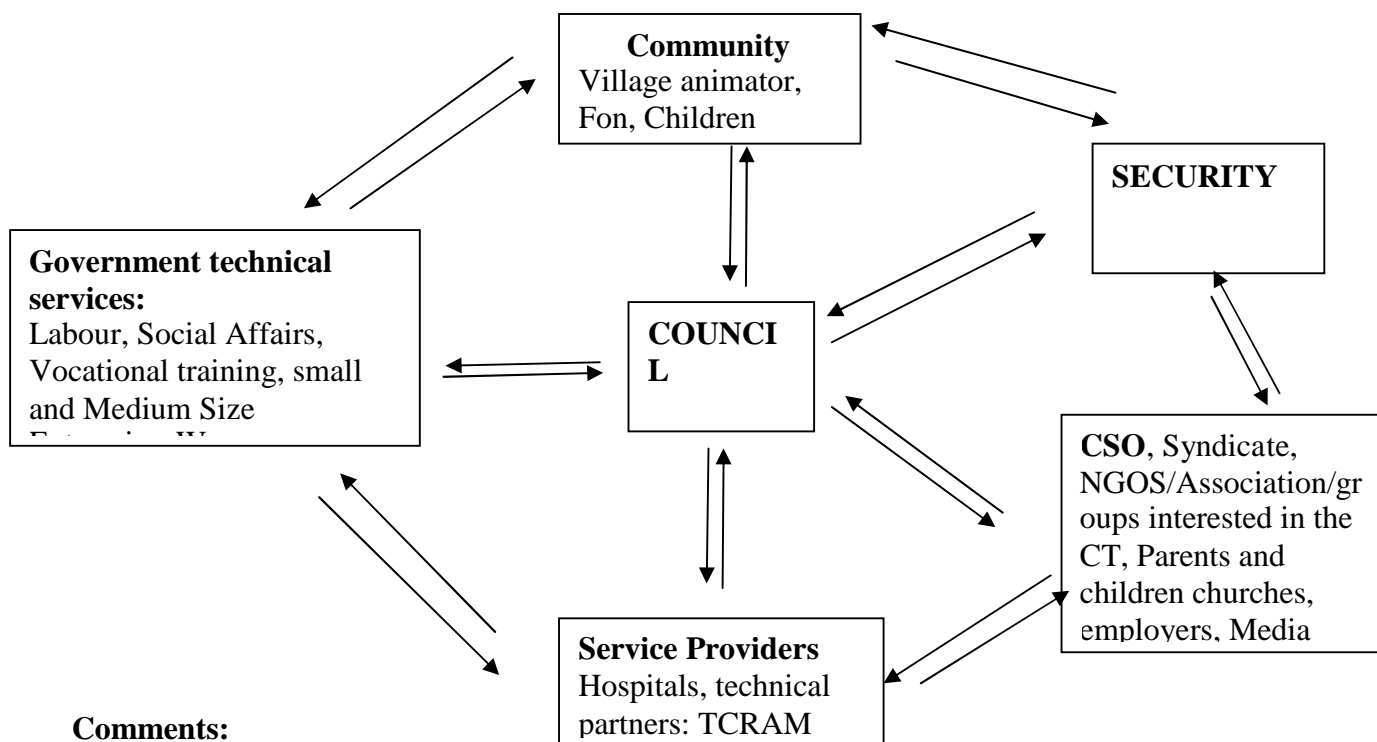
**Community**
Village animator, Fon, Children

**SECURITY**

**Government technical services:**
Labour, Social Affairs, Vocational training, small and Medium Size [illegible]

**COUNCI L**

**CSO**, Syndicate, NGOS/Association/groups interested in the CT, Parents and children churches, employers, Media

**Service Providers**
Hospitals, technical partners: TCRAM

**Comments:**